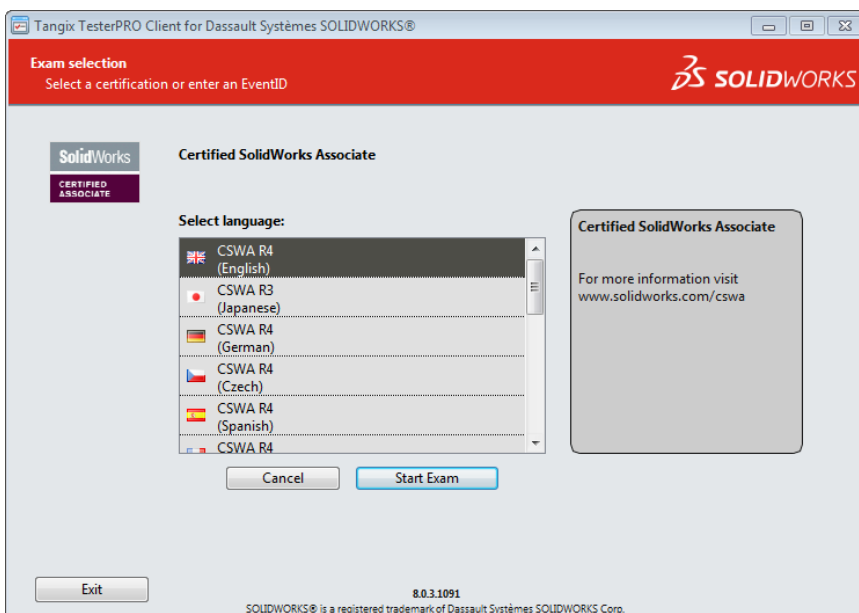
Tangix TesterPRO Client for Dassault Systèmes SOLIDWORKS®

Exam selection
Select a certification or enter an EventID

SOLIDWORKS

SolidWorks
CERTIFIED ASSOCIATE

Certified SolidWorks Associate

Select language:

CSWA R4
(English)
CSWA R3
(Japanese)
CSWA R4
(German)
CSWA R4
(Czech)
CSWA R4
(Spanish)
CSWA R4

Certified SolidWorks Associate

For more information visit
www.solidworks.com/cswa

Cancel
Start Exam

Exit

8.0.3.1091
SOLIDWORKS® is a registered trademark of Dassault Systèmes SOLIDWORKS Corp.